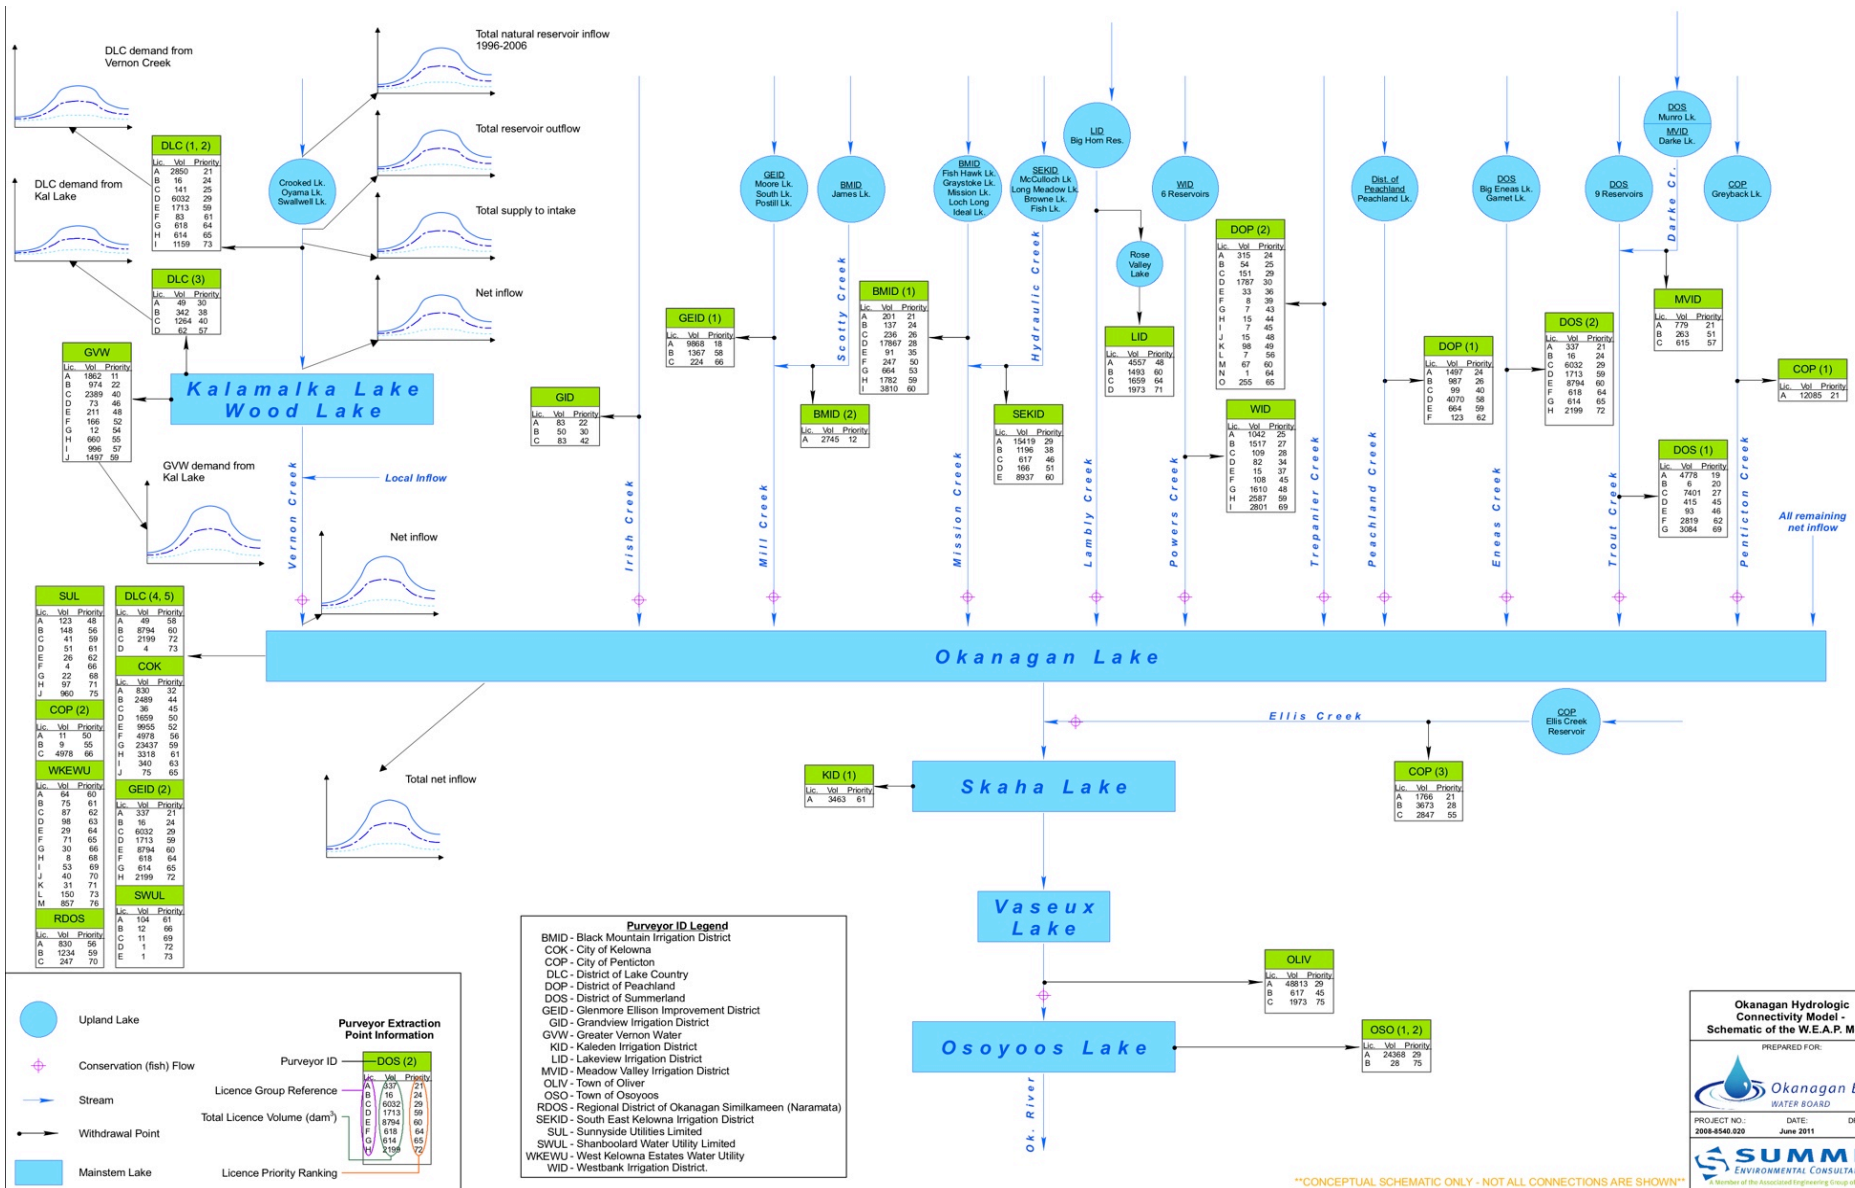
DLC demand from Vernon Creek

Total natural reservoir inflow 1996-2006

Total reservoir outflow

Total supply to intake

Net inflow

DLC demand from Kal Lake

Crooked Lk. Oyama Lk. Swallwell Lk.

DLC (1, 2)
| Lic. | Vol | Priority |
|---|---|---|
| A | 2850 | 21 |
| B | 16 | 24 |
| C | 141 | 25 |
| D | 6032 | 29 |
| E | 1713 | 59 |
| F | 83 | 61 |
| G | 618 | 64 |
| H | 614 | 65 |
| I | 1159 | 73 |

DLC (3)
| Lic. | Vol | Priority |
|---|---|---|
| A | 49 | 30 |
| B | 342 | 38 |
| C | 1264 | 40 |
| D | 62 | 57 |

GVW
| Lic. | Vol | Priority |
|---|---|---|
| A | 1862 | 11 |
| B | 974 | 22 |
| C | 2389 | 40 |
| D | 73 | 46 |
| E | 211 | 48 |
| F | 166 | 52 |
| G | 12 | 54 |
| H | 660 | 55 |
| I | 996 | 57 |
| J | 1497 | 59 |

Kalamalka Lake Wood Lake

GVW demand from Kal Lake

Local Inflow

Vernon Creek

Net inflow

GEID Moore Lk. South Lk. Postill Lk.

BMID James Lk.

BMID Fish Hawk Lk. Graystoke Lk. Mission Lk. Loch Long Ideal Lk.

SEKID McCulloch Lk Long Meadow Lk Browne Lk. Fish Lk.

LID Big Horn Res.

WID 6 Reservoirs

Rose Valley Lake

Dist. of Peachland Peachland Lk.

DOS Big Eneas Lk. Garnet Lk.

DOS 9 Reservoirs

DOS Munro Lk.
MVID Darke Lk.

COP Greyback Lk.

Darke Cr.

GEID (1)
| Lic. | Vol | Priority |
|---|---|---|
| A | 9868 | 18 |
| B | 1367 | 58 |
| C | 224 | 66 |

GID
| Lic. | Vol | Priority |
|---|---|---|
| A | 83 | 22 |
| B | 50 | 30 |
| C | 83 | 42 |

BMID (1)
| Lic. | Vol | Priority |
|---|---|---|
| A | 201 | 21 |
| B | 137 | 24 |
| C | 236 | 26 |
| D | 17867 | 28 |
| E | 91 | 35 |
| F | 247 | 50 |
| G | 664 | 53 |
| H | 1782 | 59 |
| I | 3810 | 60 |

BMID (2)
| Lic. | Vol | Priority |
|---|---|---|
| A | 2745 | 12 |

SEKID
| Lic. | Vol | Priority |
|---|---|---|
| A | 15419 | 29 |
| B | 1196 | 38 |
| C | 617 | 46 |
| D | 166 | 51 |
| E | 8937 | 60 |

LID
| Lic. | Vol | Priority |
|---|---|---|
| A | 4557 | 48 |
| B | 1493 | 60 |
| C | 1659 | 64 |
| D | 1973 | 71 |

DOP (2)
| Lic. | Vol | Priority |
|---|---|---|
| A | 315 | 24 |
| B | 54 | 25 |
| C | 151 | 29 |
| D | 1787 | 30 |
| E | 33 | 36 |
| F | 8 | 39 |
| G | 7 | 43 |
| H | 15 | 44 |
| I | 7 | 45 |
| J | 15 | 48 |
| K | 98 | 49 |
| L | 7 | 56 |
| M | 67 | 60 |
| N | 1 | 64 |
| O | 255 | 65 |

WID
| Lic. | Vol | Priority |
|---|---|---|
| A | 1042 | 25 |
| B | 1517 | 27 |
| C | 109 | 28 |
| D | 82 | 34 |
| E | 15 | 37 |
| F | 108 | 45 |
| G | 1610 | 48 |
| H | 2587 | 59 |
| I | 2801 | 69 |

DOP (1)
| Lic. | Vol | Priority |
|---|---|---|
| A | 1497 | 24 |
| B | 987 | 26 |
| C | 99 | 40 |
| D | 4070 | 58 |
| E | 664 | 59 |
| F | 123 | 62 |

DOS (2)
| Lic. | Vol | Priority |
|---|---|---|
| A | 337 | 21 |
| B | 16 | 24 |
| C | 6032 | 29 |
| D | 1713 | 59 |
| E | 8794 | 60 |
| F | 618 | 64 |
| G | 614 | 65 |
| H | 2199 | 72 |

MVID
| Lic. | Vol | Priority |
|---|---|---|
| A | 779 | 21 |
| B | 263 | 51 |
| C | 615 | 57 |

COP (1)
| Lic. | Vol | Priority |
|---|---|---|
| A | 12085 | 21 |

DOS (1)
| Lic. | Vol | Priority |
|---|---|---|
| A | 4778 | 19 |
| B | 6 | 20 |
| C | 7401 | 27 |
| D | 415 | 45 |
| E | 93 | 46 |
| F | 2819 | 62 |
| G | 3084 | 69 |

Irish Creek Mill Creek Scotty Creek Mission Creek Hydraulic Creek Lambly Creek Powers Creek Trepanier Creek Peachland Creek Eneas Creek Trout Creek Penticton Creek

All remaining net inflow

SUL
| Lic. | Vol | Priority |
|---|---|---|
| A | 123 | 48 |
| B | 148 | 56 |
| C | 41 | 59 |
| D | 51 | 61 |
| E | 26 | 62 |
| F | 4 | 66 |
| G | 22 | 68 |
| H | 97 | 71 |
| J | 960 | 75 |

DLC (4, 5)
| Lic. | Vol | Priority |
|---|---|---|
| A | 49 | 58 |
| B | 8794 | 60 |
| C | 2199 | 72 |
| D | 4 | 73 |

COK
| Lic. | Vol | Priority |
|---|---|---|
| A | 830 | 32 |
| B | 2489 | 44 |
| C | 36 | 45 |
| D | 1659 | 50 |
| E | 9955 | 52 |
| F | 4978 | 56 |
| G | 23437 | 59 |
| H | 3318 | 61 |
| I | 340 | 63 |
| J | 75 | 65 |

COP (2)
| Lic. | Vol | Priority |
|---|---|---|
| A | 11 | 50 |
| B | 9 | 55 |
| C | 4978 | 66 |

WKEWU
| Lic. | Vol | Priority |
|---|---|---|
| A | 64 | 60 |
| B | 75 | 61 |
| C | 87 | 62 |
| D | 98 | 63 |
| E | 29 | 64 |
| F | 71 | 65 |
| G | 30 | 66 |
| H | 8 | 68 |
| I | 53 | 69 |
| J | 40 | 70 |
| K | 31 | 71 |
| L | 150 | 73 |
| M | 857 | 76 |

GEID (2)
| Lic. | Vol | Priority |
|---|---|---|
| A | 337 | 21 |
| B | 16 | 24 |
| C | 6032 | 29 |
| D | 1713 | 59 |
| E | 8794 | 60 |
| F | 618 | 64 |
| G | 614 | 65 |
| H | 2199 | 72 |

RDOS
| Lic. | Vol | Priority |
|---|---|---|
| A | 830 | 56 |
| B | 1234 | 59 |
| C | 247 | 70 |

SWUL
| Lic. | Vol | Priority |
|---|---|---|
| A | 104 | 61 |
| B | 12 | 66 |
| C | 11 | 69 |
| D | 1 | 72 |
| E | 1 | 73 |

Okanagan Lake

Total net inflow

COP Ellis Creek Reservoir

Ellis Creek

KID (1)
| Lic. | Vol | Priority |
|---|---|---|
| A | 3463 | 61 |

Skaha Lake

COP (3)
| Lic. | Vol | Priority |
|---|---|---|
| A | 1766 | 21 |
| B | 3673 | 28 |
| C | 2847 | 55 |

Vaseux Lake

OLIV
| Lic. | Vol | Priority |
|---|---|---|
| A | 48813 | 29 |
| B | 617 | 45 |
| C | 1973 | 75 |

Osoyoos Lake

OSO (1, 2)
| Lic. | Vol | Priority |
|---|---|---|
| A | 24368 | 29 |
| B | 28 | 75 |

Ok. River

Purveyor ID Legend
BMID - Black Mountain Irrigation District
COK - City of Kelowna
COP - City of Penticton
DLC - District of Lake Country
DOP - District of Peachland
DOS - District of Summerland
GEID - Glenmore Ellison Improvement District
GID - Grandview Irrigation District
GVW - Greater Vernon Water
KID - Kaleden Irrigation District
LID - Lakeview Irrigation District
MVID - Meadow Valley Irrigation District
OLIV - Town of Oliver
OSO - Town of Osoyoos
RDOS - Regional District of Okanagan Similkameen (Naramata)
SEKID - South East Kelowna Irrigation District
SUL - Sunnyside Utilities Limited
SWUL - Shanboolard Water Utility Limited
WKEWU - West Kelowna Estates Water Utility
WID - Westbank Irrigation District.

Upland Lake
Conservation (fish) Flow
Stream
Withdrawal Point
Mainstem Lake

Purveyor Extraction Point Information
Purveyor ID
Licence Group Reference
Total Licence Volume (dam$^3$)
Licence Priority Ranking

DOS (2)
| Lic. | Vol | Priority |
|---|---|---|
| A | 337 | 21 |
| B | 16 | 24 |
| C | 6032 | 29 |
| D | 1713 | 59 |
| E | 8794 | 60 |
| F | 618 | 64 |
| G | 614 | 65 |
| H | 2199 | 72 |

Okanagan Hydrologic Connectivity Model - Schematic of the W.E.A.P. M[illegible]
PREPARED FOR:
Okanagan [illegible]
WATER BOARD
PROJECT NO.: 2008-8540.020
DATE: June 2011
SUMM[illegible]
ENVIRONMENTAL CONSULTA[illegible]

**CONCEPTUAL SCHEMATIC ONLY - NOT ALL CONNECTIONS ARE SHOWN**